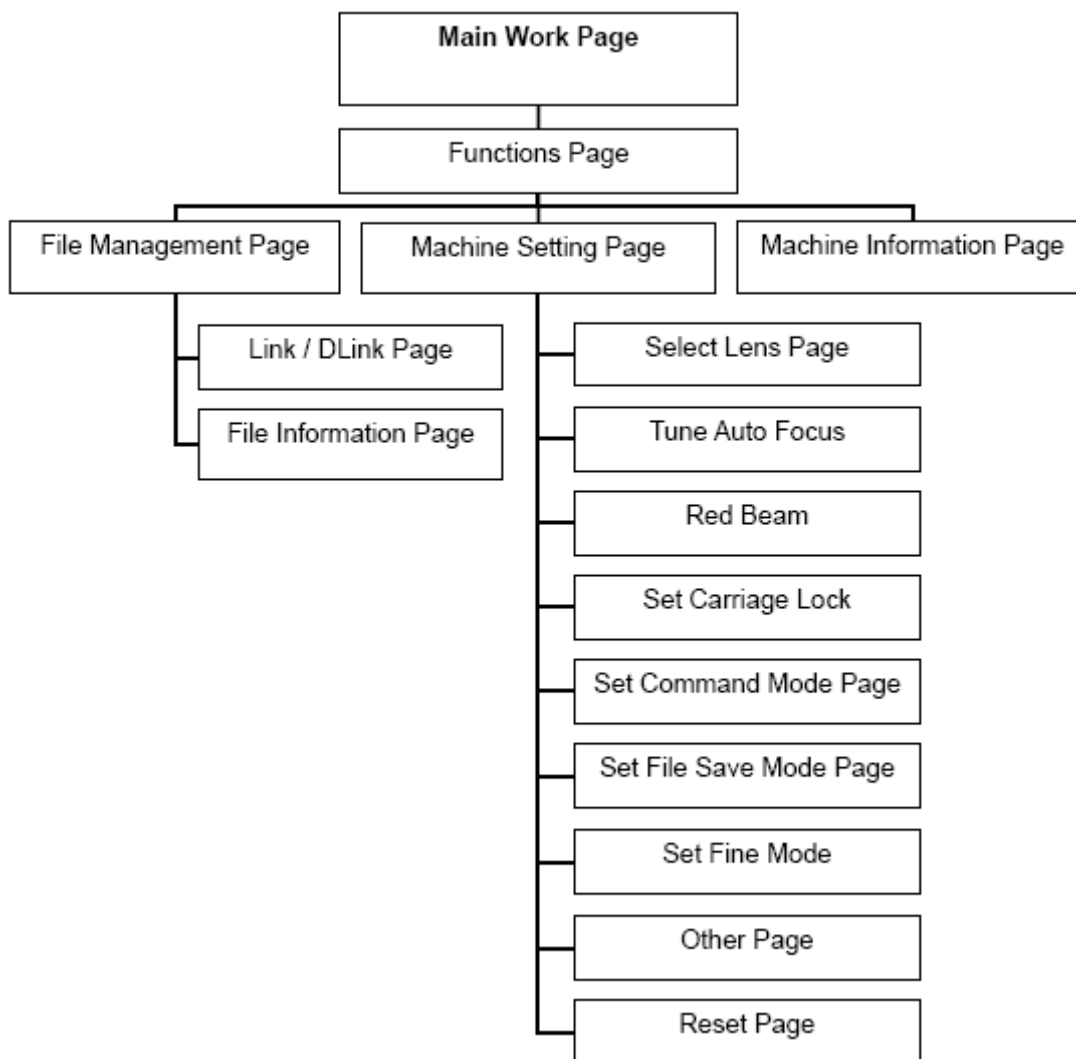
Main Work Page

Functions Page

File Management Page

Machine Setting Page

Machine Information Page

Link / DLink Page

File Information Page

Select Lens Page

Tune Auto Focus

Red Beam

Set Carriage Lock

Set Command Mode Page

Set File Save Mode Page

Set Fine Mode

Other Page

Reset Page